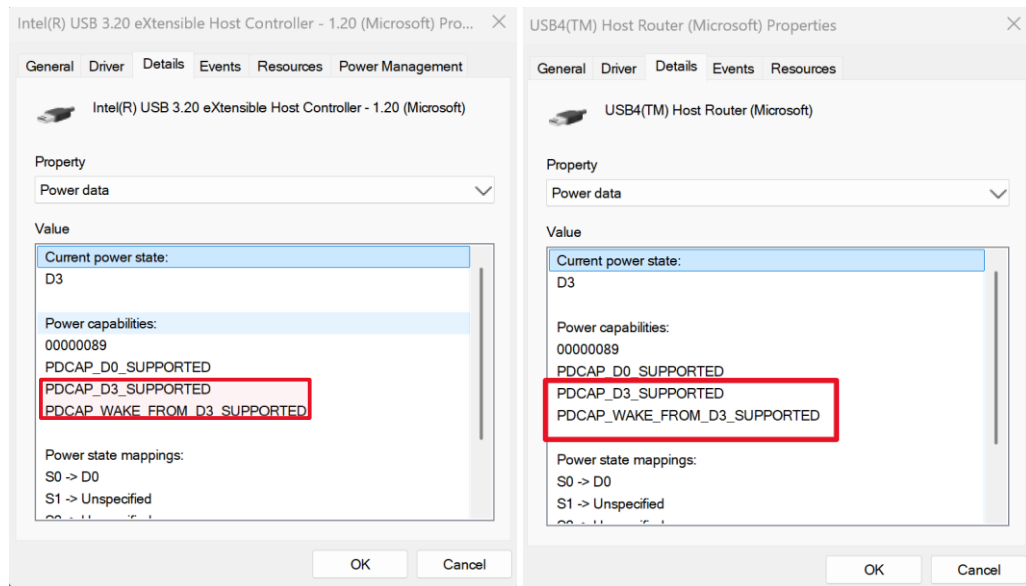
Intel(R) USB 3.20 eXtensible Host Controller - 1.20 (Microsoft) Pro... ×

General Driver Details Events Resources Power Management

Intel(R) USB 3.20 eXtensible Host Controller - 1.20 (Microsoft)

Property

Power data

Value

Current power state:
D3

Power capabilities:
00000089
PDCAP_D0_SUPPORTED
PDCAP_D3_SUPPORTED
PDCAP_WAKE_FROM_D3_SUPPORTED

Power state mappings:
S0 -> D0
S1 -> Unspecified
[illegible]

OK Cancel

USB4(TM) Host Router (Microsoft) Properties ×

General Driver Details Events Resources

USB4(TM) Host Router (Microsoft)

Property

Power data

Value

Current power state:
D3

Power capabilities:
00000089
PDCAP_D0_SUPPORTED
PDCAP_D3_SUPPORTED
PDCAP_WAKE_FROM_D3_SUPPORTED

Power state mappings:
S0 -> D0
S1 -> Unspecified
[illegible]

OK Cancel